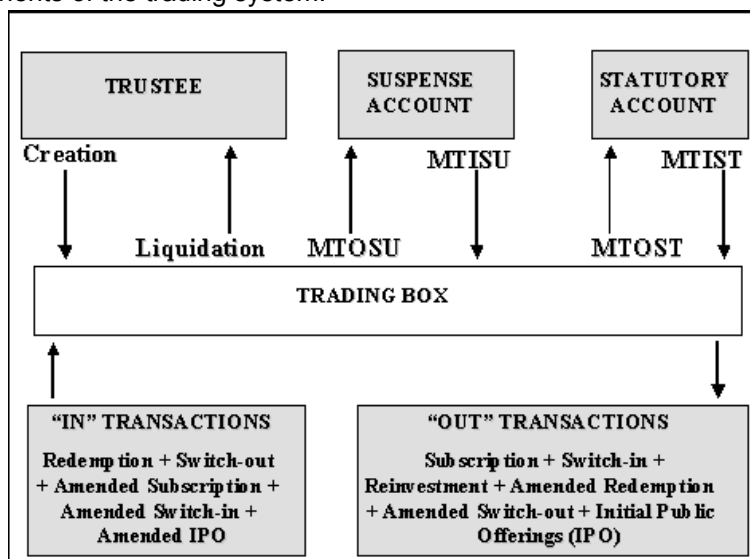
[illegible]nents of the trading system:

TRUSTEE

SUSPENSE ACCOUNT

STATUTORY ACCOUNT

Creation

Liquidation

MTOSU

MTISU

MTOST

MTIST

TRADING BOX

"IN" TRANSACTIONS

Redemption + Switch-out + Amended Subscription + Amended Switch-in + Amended IPO

"OUT" TRANSACTIONS

Subscription + Switch-in + Reinvestment + Amended Redemption + Amended Switch-out + Initial Public Offerings (IPO)